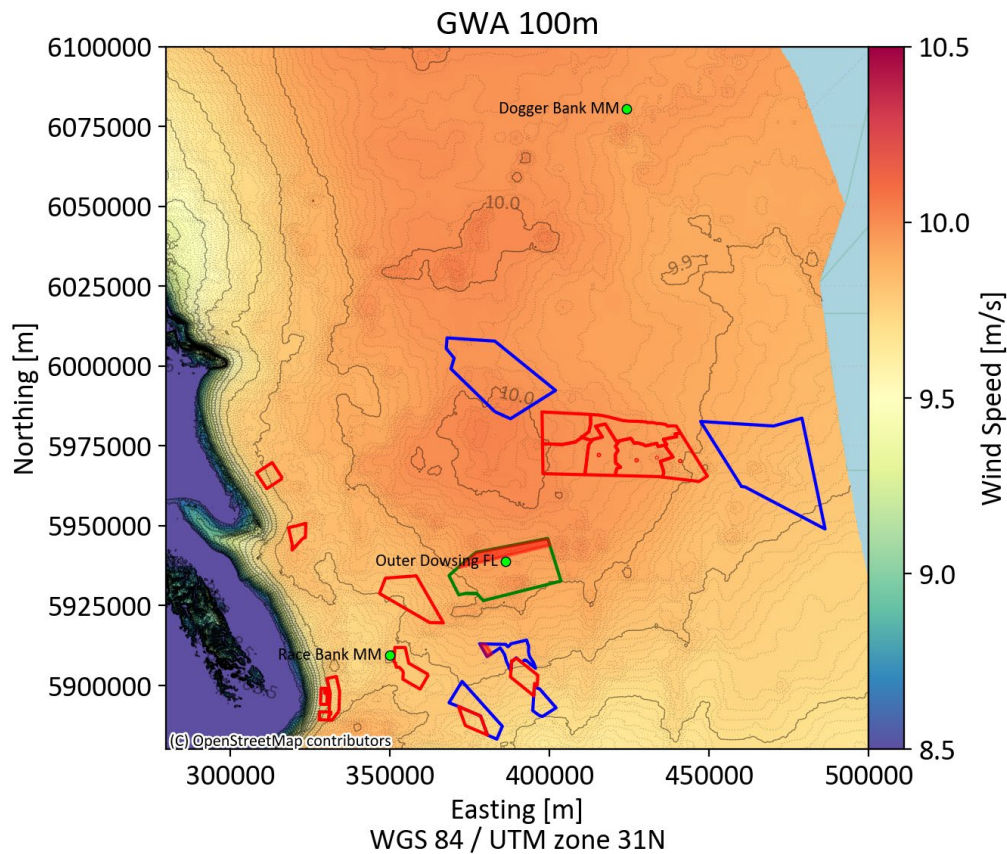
GWA 100m

6100000
6075000
6050000
6025000
6000000
5975000
5950000
5925000
5900000

Northing [m]

Dogger Bank MM
10.0
9.9
10.0
Outer Dowsing FL
Race Bank MM
(c) OpenStreetMap contributors

300000 350000 400000 450000 500000

Easting [m]
WGS 84 / UTM zone 31N

10.5
10.0
9.5
9.0
8.5

Wind Speed [m/s]